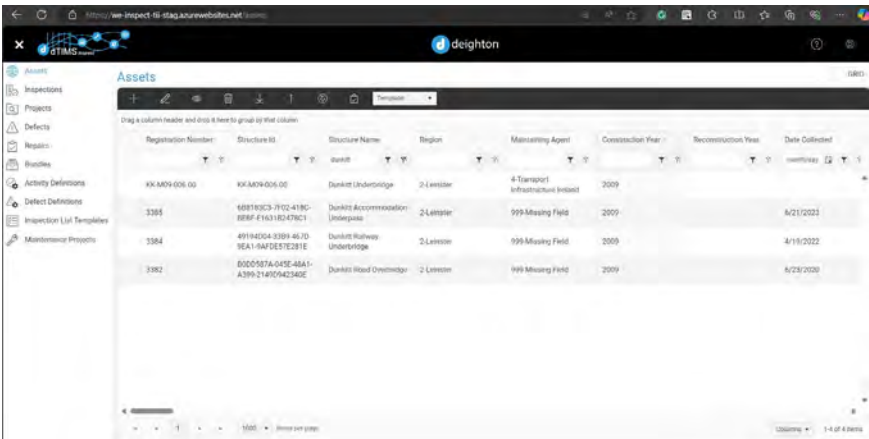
https://we-inspect-tii-stag.azurewebsites.net/assets

dTIMS

deighton

Assets
Inspections
Projects
Defects
Repairs
Bundles
Activity Definitions
Defect Definitions
Inspection List Templates
Maintenance Projects

Assets

Template

Drag a column header and drop it here to group by that column

| Registration Number | Structure Id | Structure Name | Region | Maintaining Agent | Construction Year | Reconstruction Year | Date Collected |
|---|---|---|---|---|---|---|---|
| | | dunkitt | | | | | mm/dd/yyyy |
| KK-M09-006.00 | KK-M09-006.00 | Dunkitt Underbridge | 2-Leinster | 4-Transport Infrastructure Ireland | 2009 | | |
| 3385 | 6B8183C3-7F02-418C-BEBF-F16318247BC1 | Dunkitt Accommodation Underpass | 2-Leinster | 999-Missing Field | 2009 | | 6/21/2023 |
| 3384 | 4919AD04-33B9-467D-9EA1-9AFDE57E281E | Dunkitt Railway Underbridge | 2-Leinster | 999-Missing Field | 2009 | | 4/19/2022 |
| 3382 | B0D0587A-045E-48A1-A399-21490942340E | Dunkitt Road Overbridge | 2-Leinster | 999-Missing Field | 2009 | | 6/23/2020 |

1 100 items per page

Columns 1-4 of 4 items